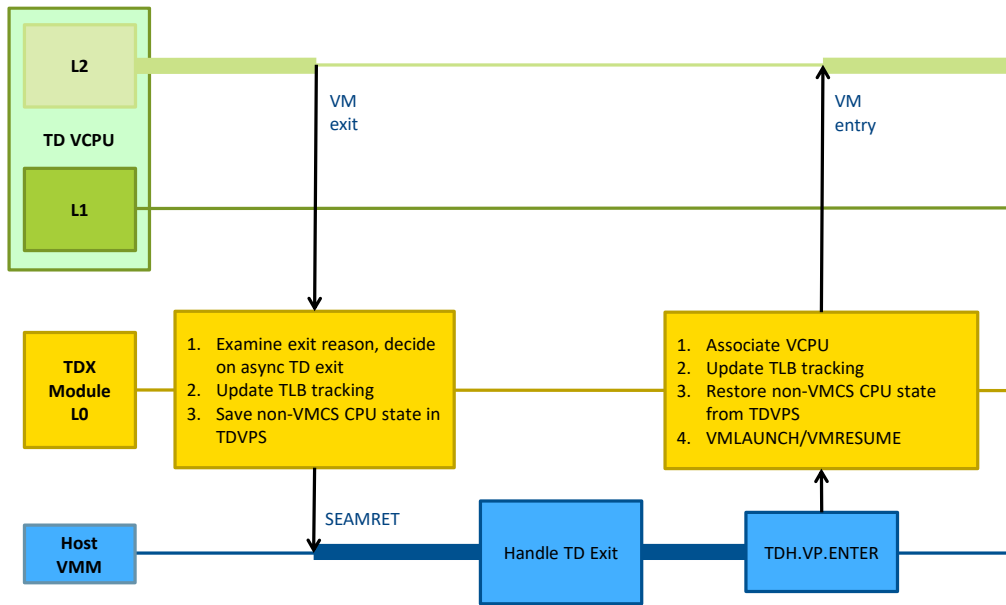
L2

TD VCPU

L1

VM exit

VM entry

TDX Module L0

1. Examine exit reason, decide on async TD exit
2. Update TLB tracking
3. Save non-VMCS CPU state in TDVPS

1. Associate VCPU
2. Update TLB tracking
3. Restore non-VMCS CPU state from TDVPS
4. VMLAUNCH/VMRESUME

Host VMM

SEAMRET

Handle TD Exit

TDH.VP.ENTER